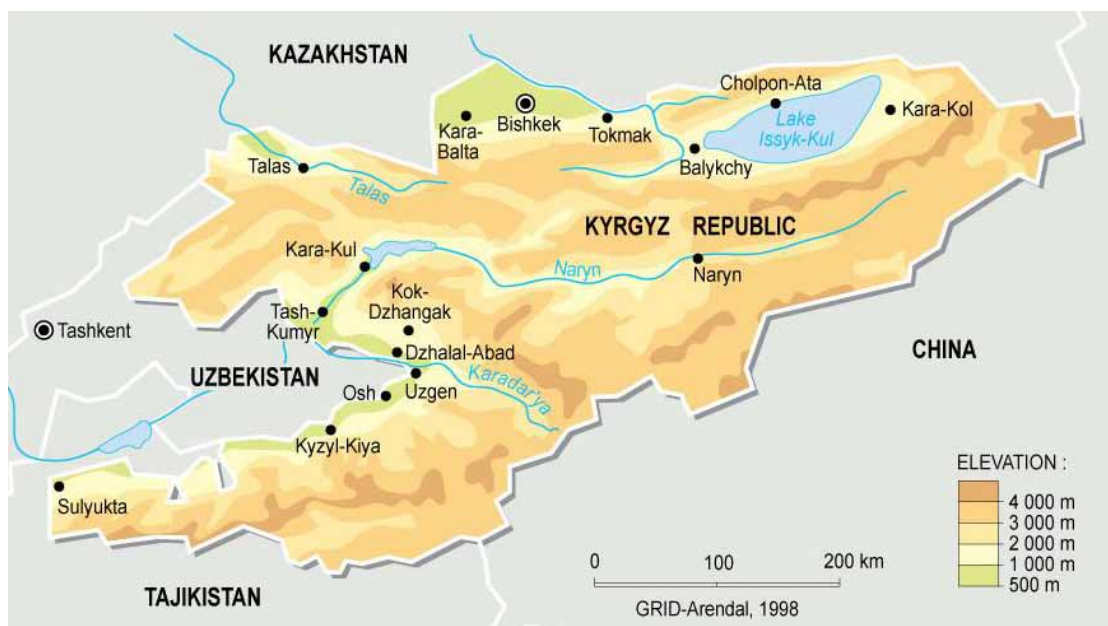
KAZAKHSTAN

Kara-Balta

Bishkek

Tokmak

Cholpon-Ata

Lake Issyk-Kul

Kara-Kol

Balykchy

Talas

Talas

KYRGYZ REPUBLIC

Kara-Kul

Naryn

Naryn

Tash-Kumyr

Kok-Dzhangak

Tashkent

Dzhalal-Abad

CHINA

UZBEKISTAN

Uzgen

Karadar'ya

Osh

Kyzyl-Kiya

ELEVATION :

4 000 m

3 000 m

2 000 m

1 000 m

500 m

Sulyukta

0

100

200 km

TAJIKISTAN

GRID-Arendal, 1998